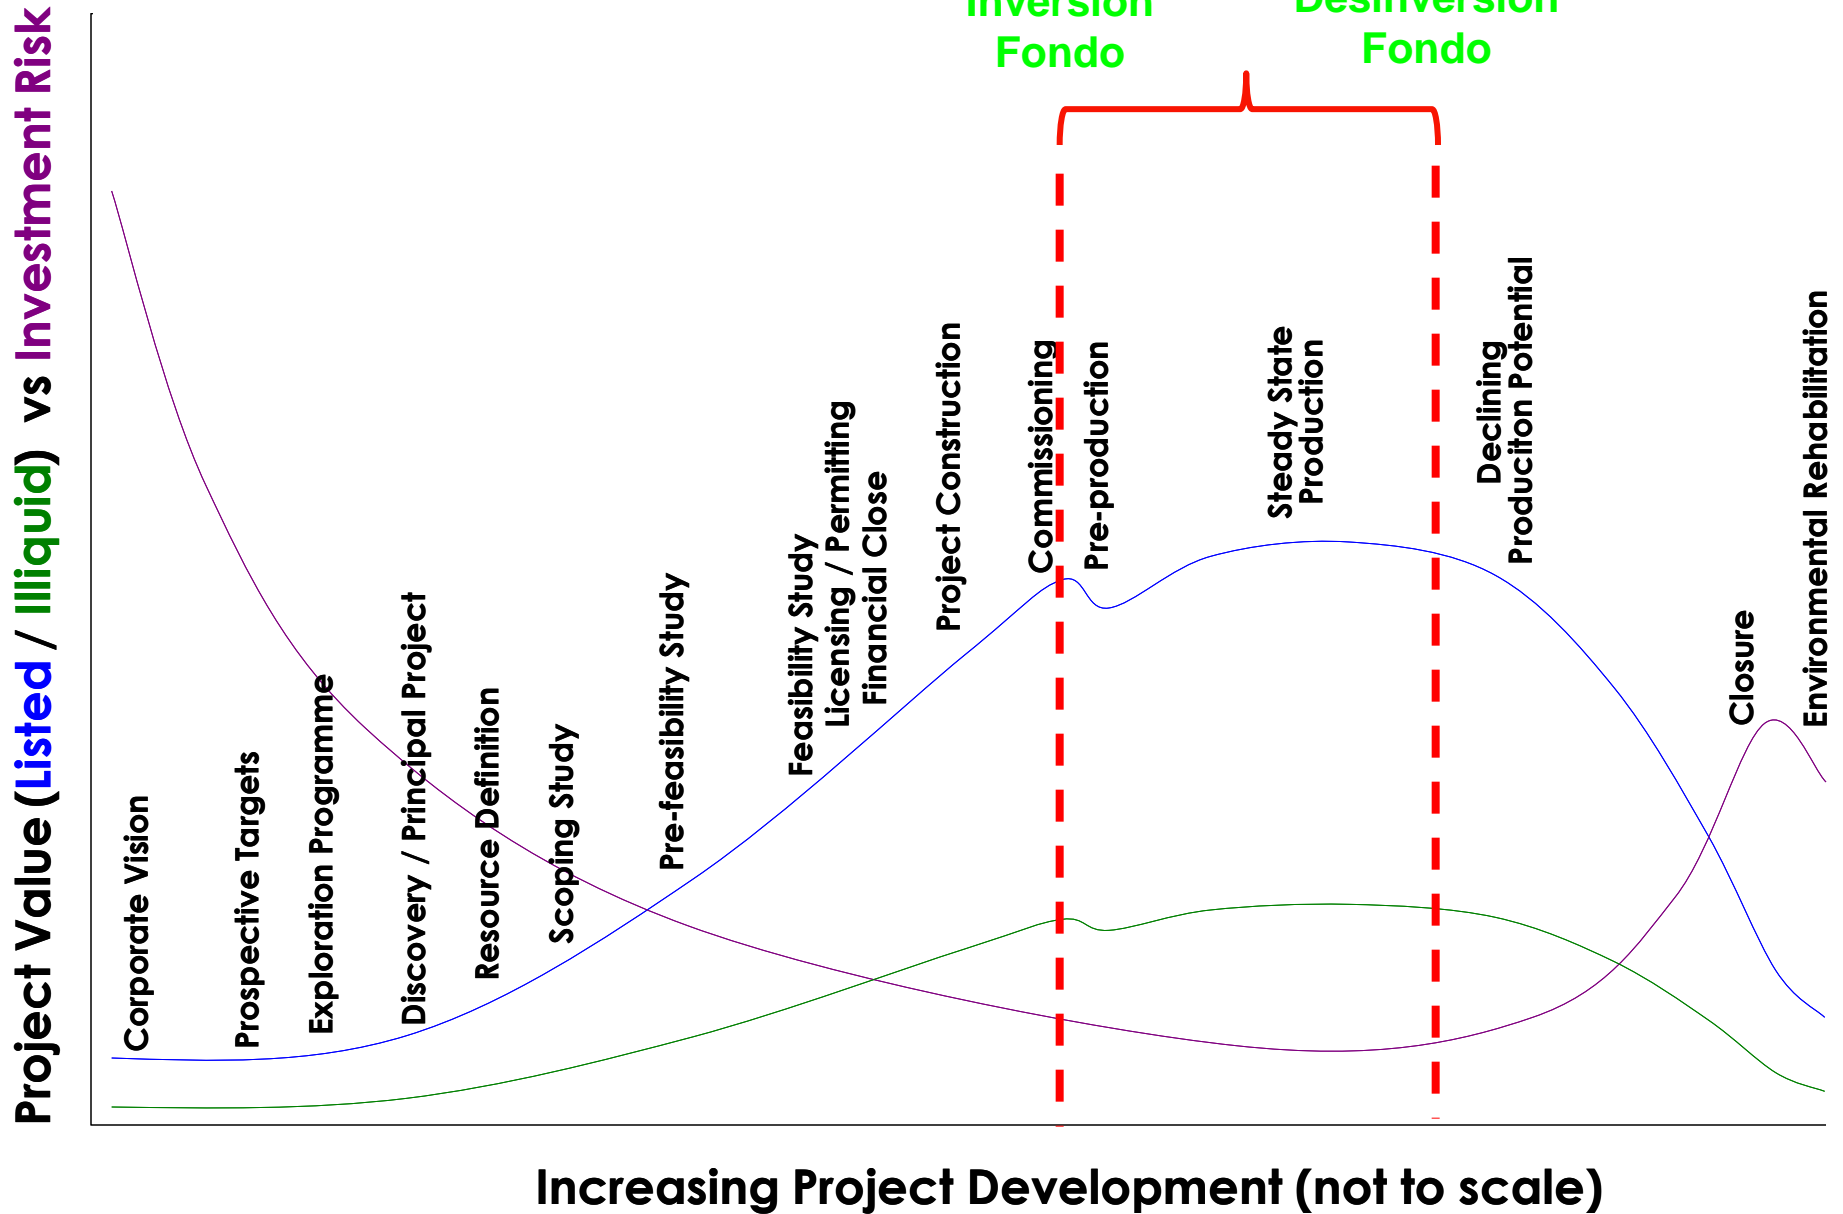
Inversion Fondo

Desinversion Fondo

Project Value (Listed / Illiquid) vs Investment Risk

Corporate Vision

Prospective Targets

Exploration Programme

Discovery / Principal Project

Resource Definition

Scoping Study

Pre-feasibility Study

Feasibility Study

Licensing / Permitting

Financial Close

Project Construction

Commissioning

Pre-production

Steady State Production

Declining Produciton Potential

Closure

Environmental Rehabilitation

Increasing Project Development (not to scale)